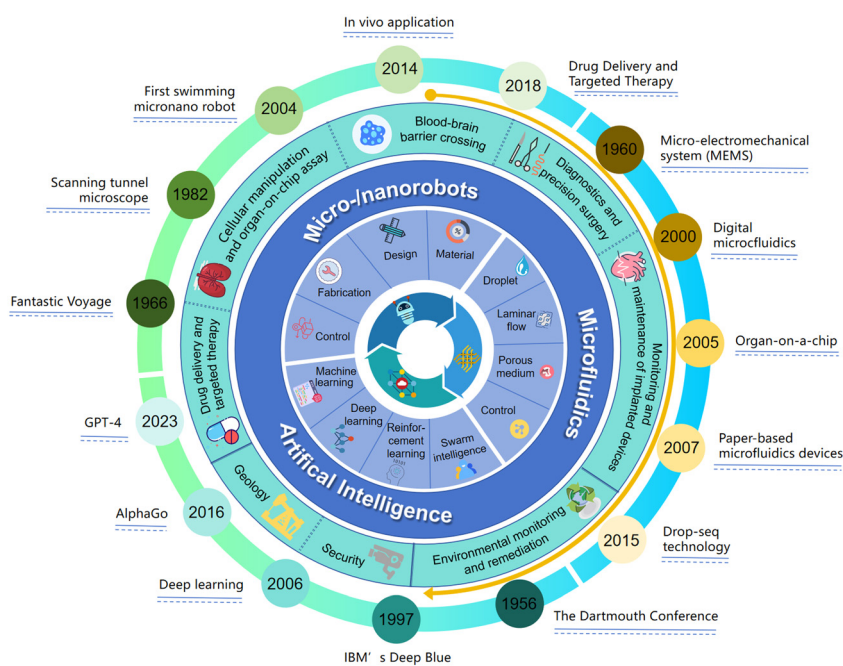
In vivo application
2014
2018
Drug Delivery and Targeted Therapy
First swimming micronano robot
2004
1960
Micro-electromechanical system (MEMS)
Scanning tunnel microscope
1982
2000
Digital microcfluidics
Fantastic Voyage
1966
2005
Organ-on-a-chip
GPT-4
2023
2007
Paper-based microfluidics devices
AlphaGo
2016
2015
Drop-seq technology
Deep learning
2006
1997
1956
The Dartmouth Conference
IBM' s Deep Blue

Blood-brain barrier crossing
Diagnostics and precision surgery
Cellular manipulation and organ-on-chip assay
Monitoring and maintenance of implanted devices
Drug delivery and targeted therapy
Environmental monitoring and remediation
Geology
Security

Micro-/nanorobots
Microfluidics
Artifical Intelligence

Design
Material
Fabrication
Droplet
Laminar flow
Control
Porous medium
Machine learning
Control
Deep learning
Reinforcement learning
Swarm intelligence